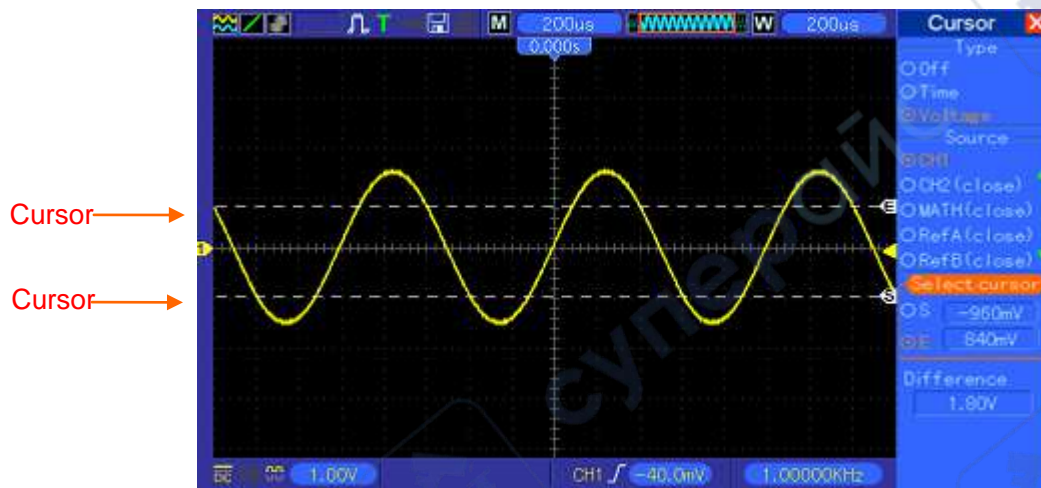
Cursor
Cursor

T M 200us W 200us
0.000s
E
S
1
DC 1.00V CH1 -40.0mV 1.00000KHz

Cursor
Type
Off
Time
Voltage
Source
CH1
CH2(close)
MATH(close)
RefA(close)
RefB(close)
Select cursor
S -960mV
E 840mV
Difference
1.80V

суперой